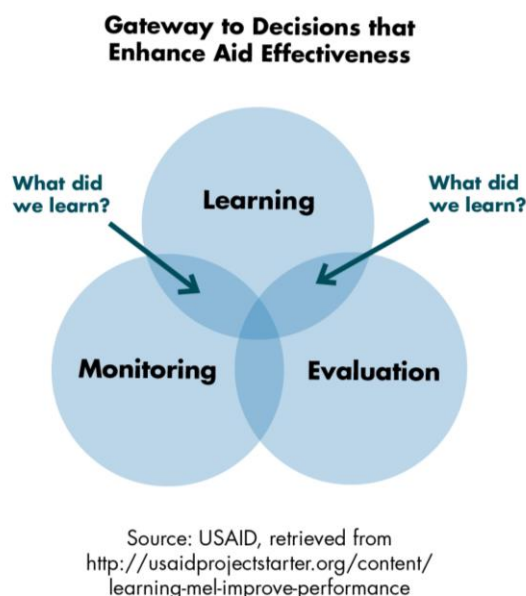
Gateway to Decisions that Enhance Aid Effectiveness

What did we learn?

Learning

What did we learn?

Monitoring

Evaluation

Source: USAID, retrieved from http://usaidprojectstarter.org/content/learning-mel-improve-performance